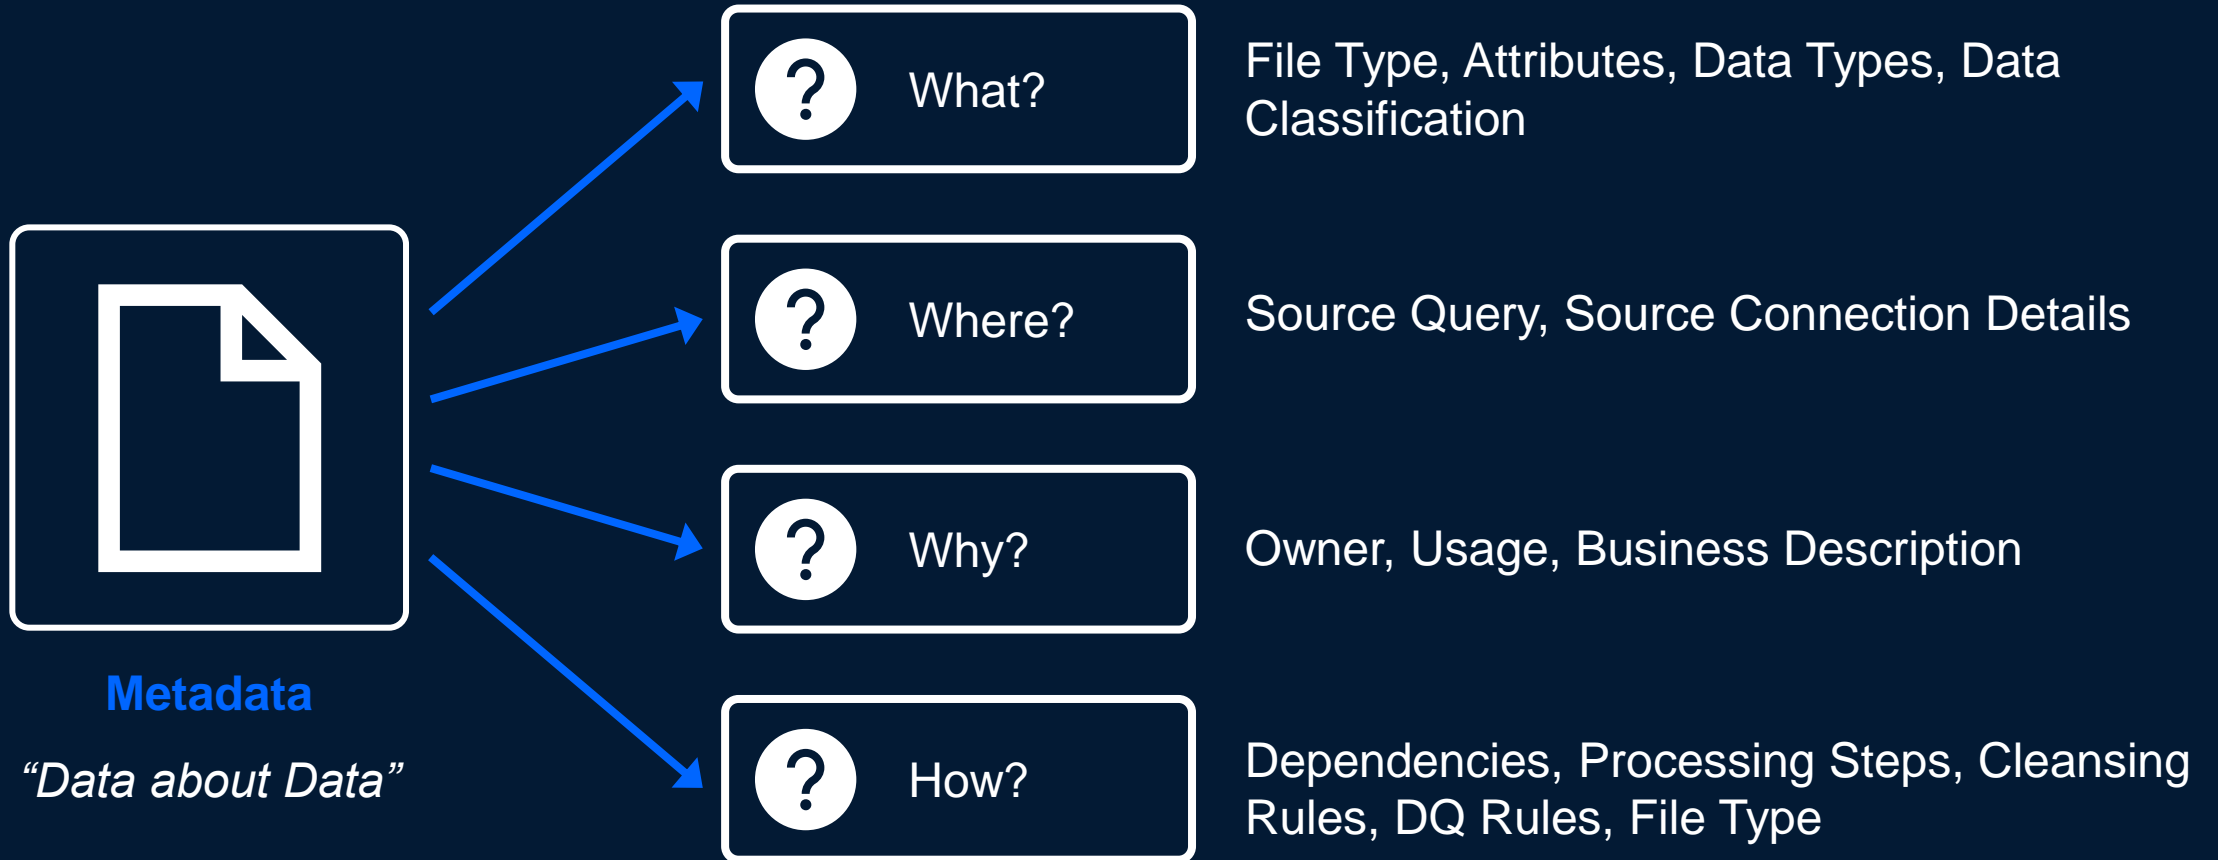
Metadata

“Data about Data”

?
What?

File Type, Attributes, Data Types, Data Classification

?
Where?

Source Query, Source Connection Details

?
Why?

Owner, Usage, Business Description

?
How?

Dependencies, Processing Steps, Cleansing Rules, DQ Rules, File Type